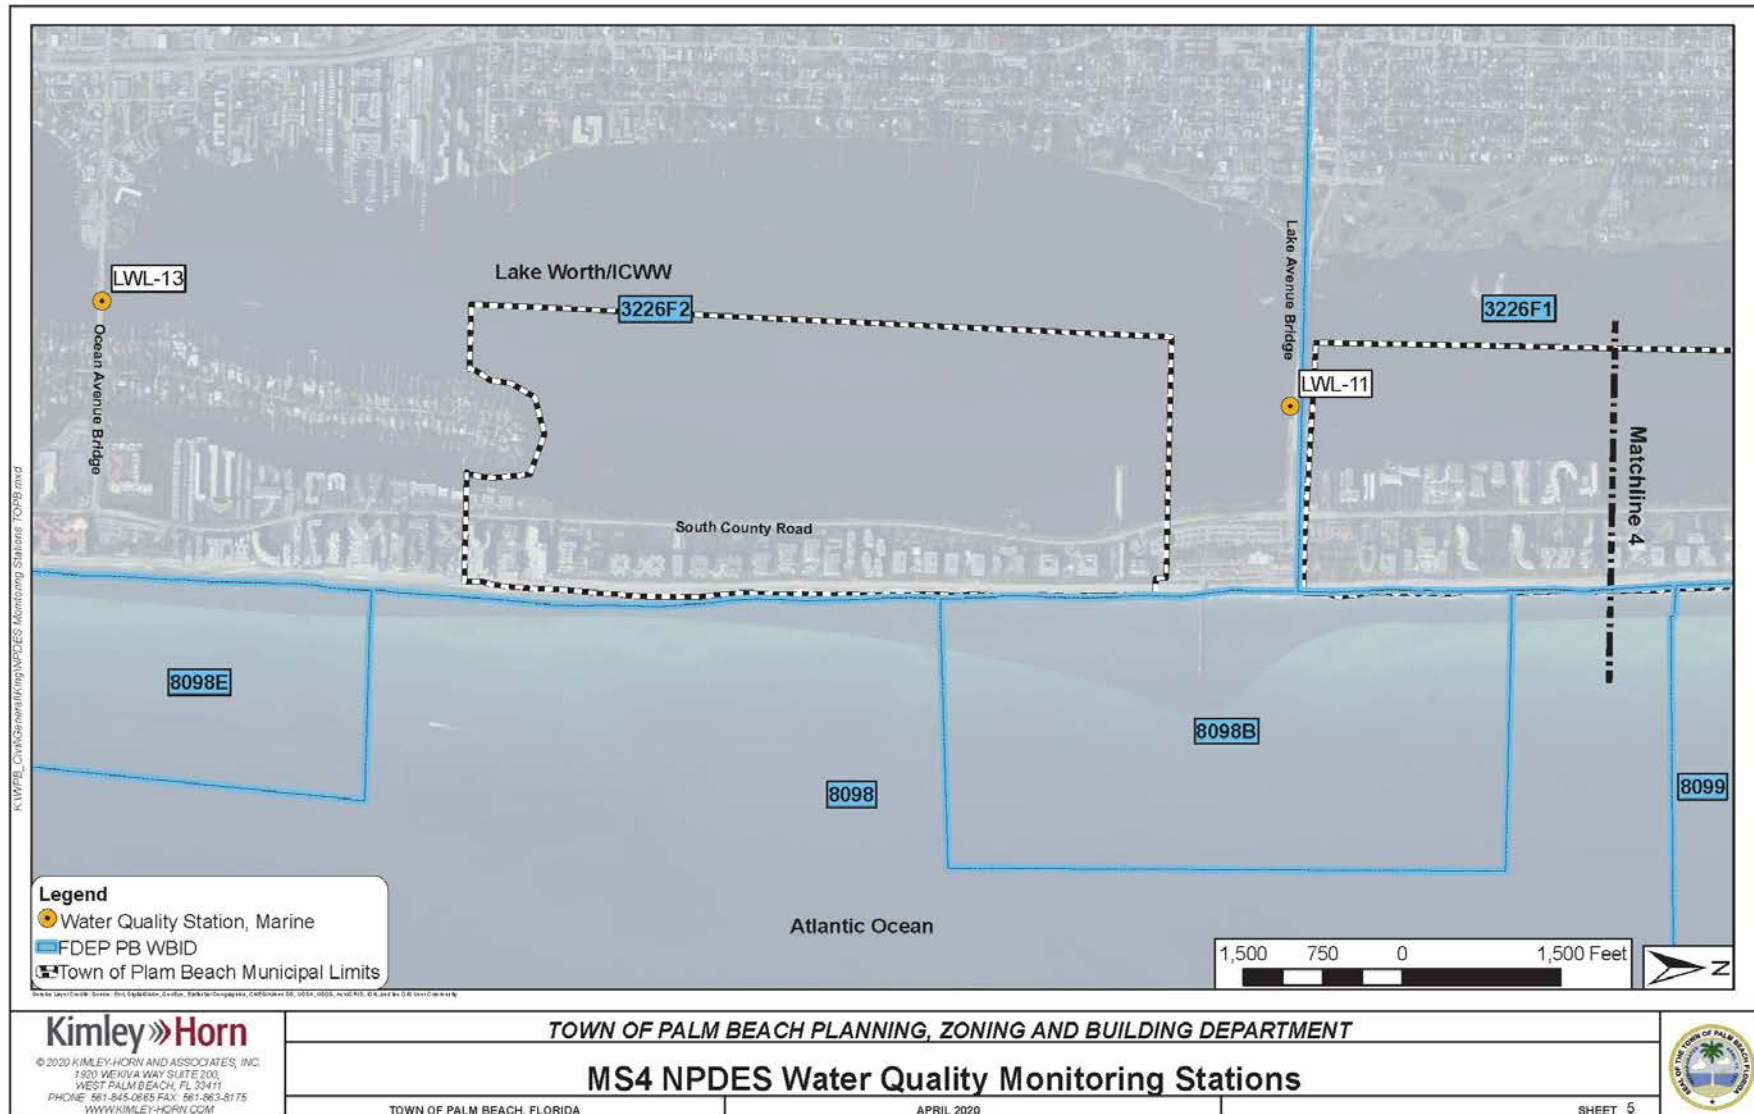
LWL-13

Ocean Avenue Bridge

Lake Worth/ICWW

3226F2

Lake Avenue Bridge

3226F1

LWL-11

Matchline 4

South County Road

K:\WPB_Civil\General\King\NPDES Monitoring Stations TOPB.mxd

8098E

8098B

8098

8099

Legend
Water Quality Station, Marine
FDEP PB WBID
Town of Plam Beach Municipal Limits

Atlantic Ocean

1,500 750 0 1,500 Feet

N

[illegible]

Kimley»Horn
© 2020 KIMLEY-HORN AND ASSOCIATES, INC.
1920 WEKIVA WAY SUITE 200,
WEST PALM BEACH, FL 33411
PHONE: 561-845-0665 FAX: 561-863-8175
WWW.KIMLEY-HORN.COM

TOWN OF PALM BEACH PLANNING, ZONING AND BUILDING DEPARTMENT

MS4 NPDES Water Quality Monitoring Stations

TOWN OF PALM BEACH, FLORIDA

APRIL 2020

SHEET 5

SEAL OF THE TOWN OF PALM BEACH FLORIDA